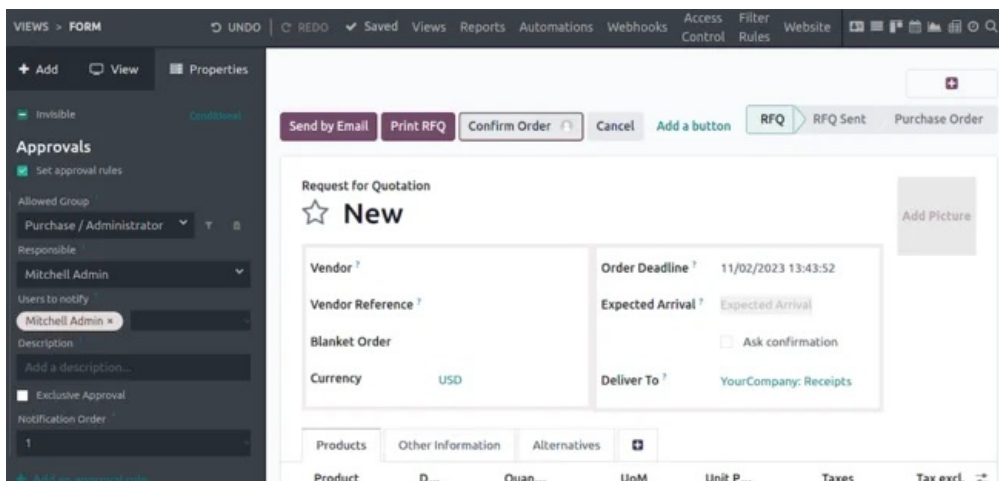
VIEWS > FORM

UNDO | REDO ✔ Saved Views Reports Automations Webhooks Access Control Filter Rules Website

+ Add View Properties

Invisible Conditional

Approvals

Set approval rules

Allowed Group

Purchase / Administrator

Responsible

Mitchell Admin

Users to notify

Mitchell Admin ×

Description

Add a description...

Exclusive Approval

Notification Order

1

+ Add an approval rule

Send by Email Print RFQ Confirm Order Cancel Add a button

RFQ RFQ Sent Purchase Order

Request for Quotation

New

Add Picture

Vendor ?

Vendor Reference ?

Blanket Order

Currency USD

Order Deadline ? 11/02/2023 13:43:52

Expected Arrival ? Expected Arrival

Ask confirmation

Deliver To ? YourCompany: Receipts

Products Other Information Alternatives

| Product | D... | Quan... | UoM | Unit P... | Taxes | Tax excl. |
|---|---|---|---|---|---|---|